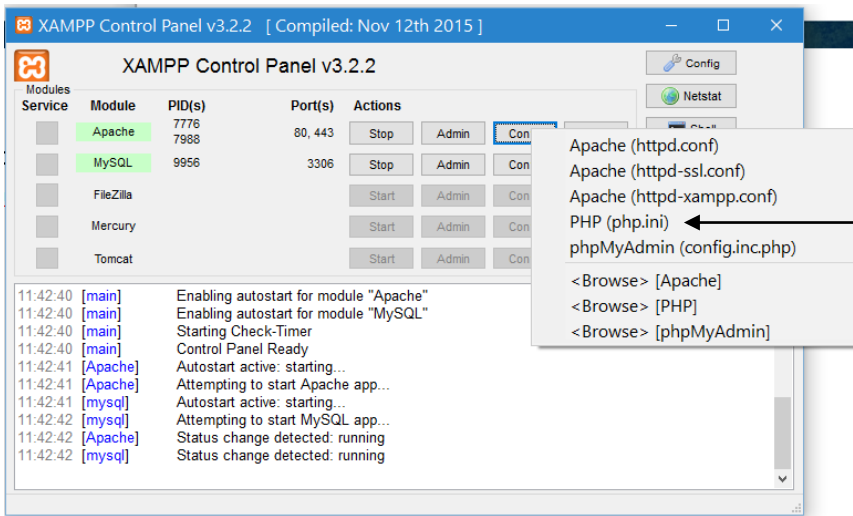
XAMPP Control Panel v3.2.2 [ Compiled: Nov 12th 2015 ]

XAMPP Control Panel v3.2.2

Config

Netstat

Shell

Modules

| Service | Module | PID(s) | Port(s) | Actions | | |
|---|---|---|---|---|---|---|
| | Apache | 7776 7988 | 80, 443 | Stop | Admin | Con |
| | MySQL | 9956 | 3306 | Stop | Admin | Con |
| | FileZilla | | | Start | Admin | Con |
| | Mercury | | | Start | Admin | Con |
| | Tomcat | | | Start | Admin | Con |

Apache (httpd.conf)
Apache (httpd-ssl.conf)
Apache (httpd-xampp.conf)
PHP (php.ini)
phpMyAdmin (config.inc.php)
<Browse> [Apache]
<Browse> [PHP]
<Browse> [phpMyAdmin]

11:42:40 [main] Enabling autostart for module "Apache"
11:42:40 [main] Enabling autostart for module "MySQL"
11:42:40 [main] Starting Check-Timer
11:42:40 [main] Control Panel Ready
11:42:41 [Apache] Autostart active: starting...
11:42:41 [Apache] Attempting to start Apache app...
11:42:41 [mysql] Autostart active: starting...
11:42:42 [mysql] Attempting to start MySQL app...
11:42:42 [Apache] Status change detected: running
11:42:42 [mysql] Status change detected: running